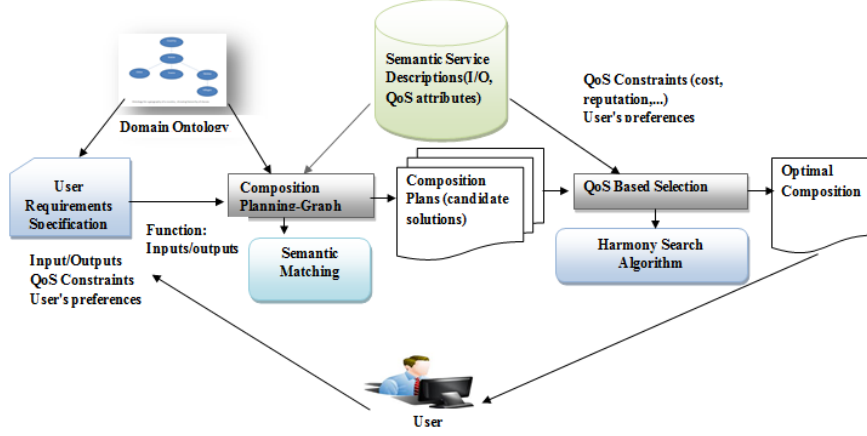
Semantic Service Descriptions(I/O, QoS attributes)

Domain Ontology

QoS Constraints (cost, reputation,...) User's preferences

User Requirements Specification

Composition Planning-Graph

Composition Plans (candidate solutions)

QoS Based Selection

Optimal Composition

Function: Inputs/outputs

Semantic Matching

Harmony Search Algorithm

Input/Outputs
QoS Constraints
User's preferences

User